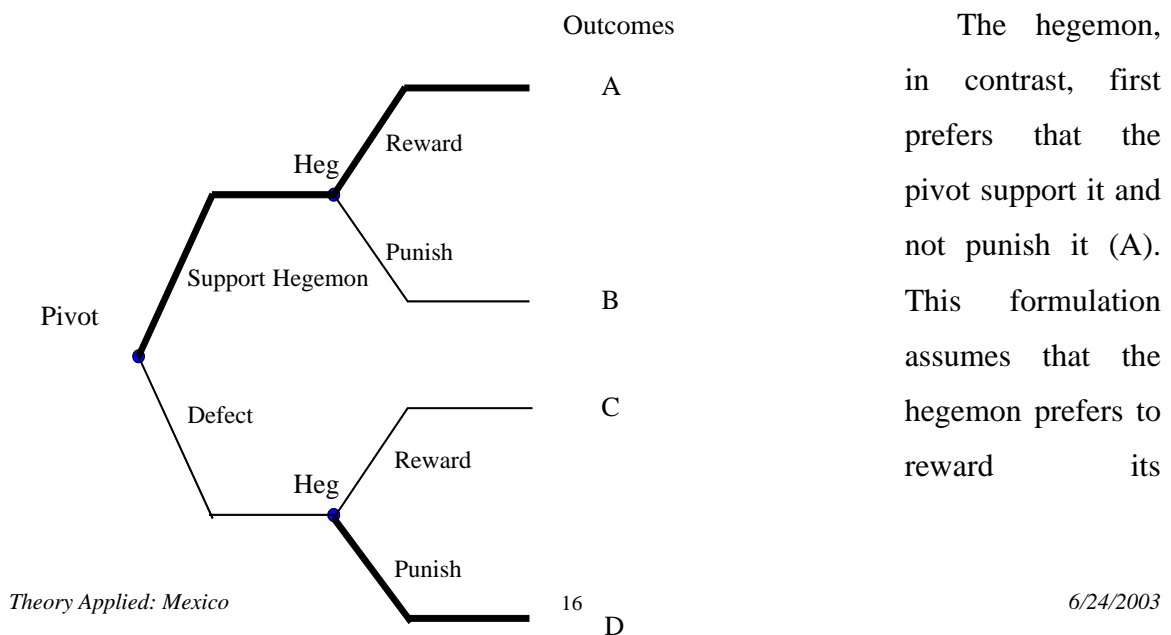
Outcomes

Pivot

Heg

Reward

A

Punish

Support Hegemon

B

Defect

C

Reward

Heg

Punish

D

The hegemon, in contrast, first prefers that the pivot support it and not punish it (A). This formulation assumes that the hegemon prefers to reward its

Theory Applied: Mexico 16 6/24/2003